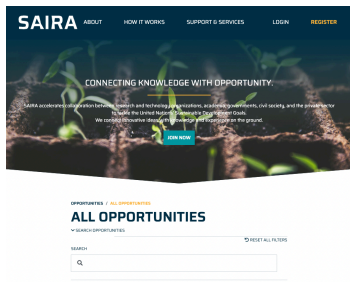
SAIRA ABOUT HOW IT WORKS SUPPORT & SERVICES LOGIN REGISTER

CONNECTING KNOWLEDGE WITH OPPORTUNITY.

SAIRA accelerates collaboration between research and technology organizations, academia, governments, civil society, and the private sector to tackle the United Nations' Sustainable Development Goals. We connect innovative ideas with knowledge and expertise on the ground.

JOIN NOW

OPPORTUNITIES / ALL OPPORTUNITIES

ALL OPPORTUNITIES

SEARCH OPPORTUNITIES

RESET ALL FILTERS

SEARCH